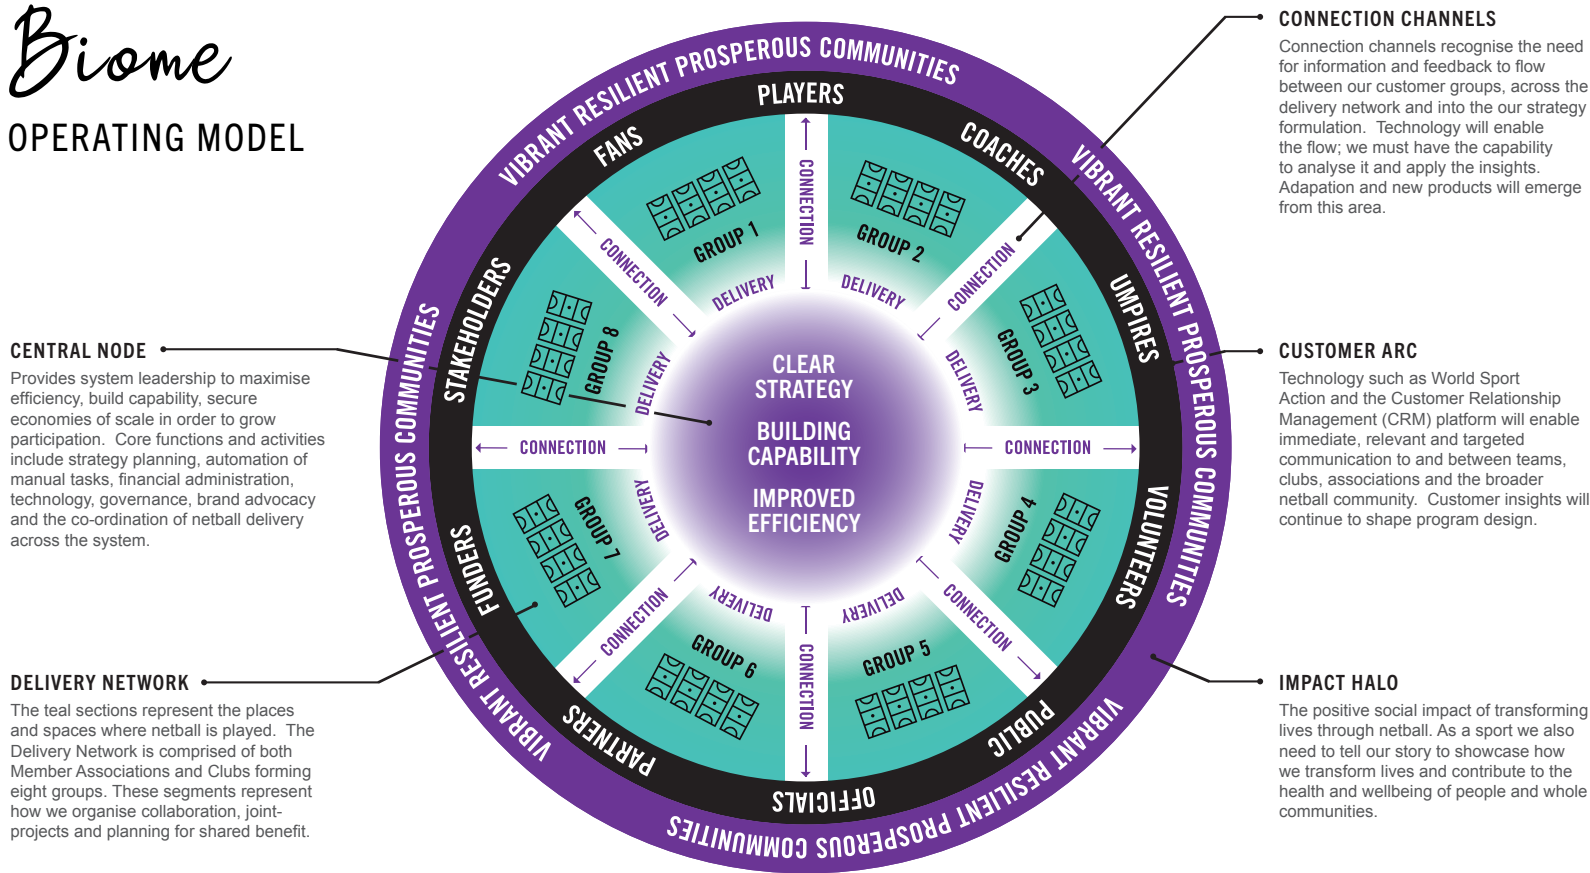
Biome

OPERATING MODEL

CENTRAL NODE

Provides system leadership to maximise efficiency, build capability, secure economies of scale in order to grow participation. Core functions and activities include strategy planning, automation of manual tasks, financial administration, technology, governance, brand advocacy and the co-ordination of netball delivery across the system.

DELIVERY NETWORK

The teal sections represent the places and spaces where netball is played. The Delivery Network is comprised of both Member Associations and Clubs forming eight groups. These segments represent how we organise collaboration, joint-projects and planning for shared benefit.

VIBRANT RESILIENT PROSPEROUS COMMUNITIES

PLAYERS
COACHES
UMPIRES
VOLUNTEERS
PUBLIC
OFFICIALS
PARTNERS
FUNDERS
STAKEHOLDERS
FANS

GROUP 1
GROUP 2
GROUP 3
GROUP 4
GROUP 5
GROUP 6
GROUP 7
GROUP 8

CONNECTION
DELIVERY

CLEAR STRATEGY

BUILDING CAPABILITY

IMPROVED EFFICIENCY

CONNECTION CHANNELS

Connection channels recognise the need for information and feedback to flow between our customer groups, across the delivery network and into the our strategy formulation. Technology will enable the flow; we must have the capability to analyse it and apply the insights. Adapation and new products will emerge from this area.

CUSTOMER ARC

Technology such as World Sport Action and the Customer Relationship Management (CRM) platform will enable immediate, relevant and targeted communication to and between teams, clubs, associations and the broader netball community. Customer insights will continue to shape program design.

IMPACT HALO

The positive social impact of transforming lives through netball. As a sport we also need to tell our story to showcase how we transform lives and contribute to the health and wellbeing of people and whole communities.